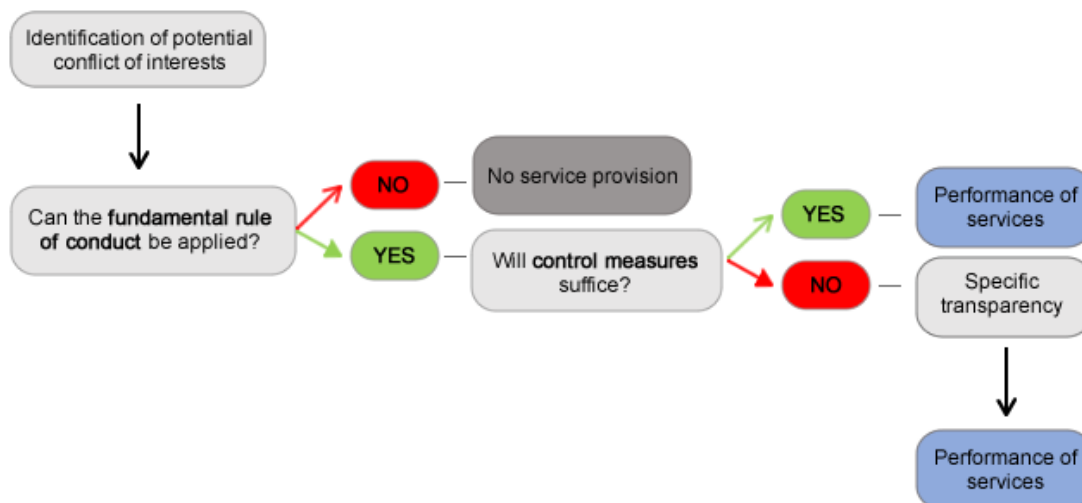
Identification of potential conflict of interests

Can the **fundamental rule of conduct** be applied?

NO

No service provision

YES

Will **control measures** suffice?

YES

Performance of services

NO

Specific transparency

Performance of services